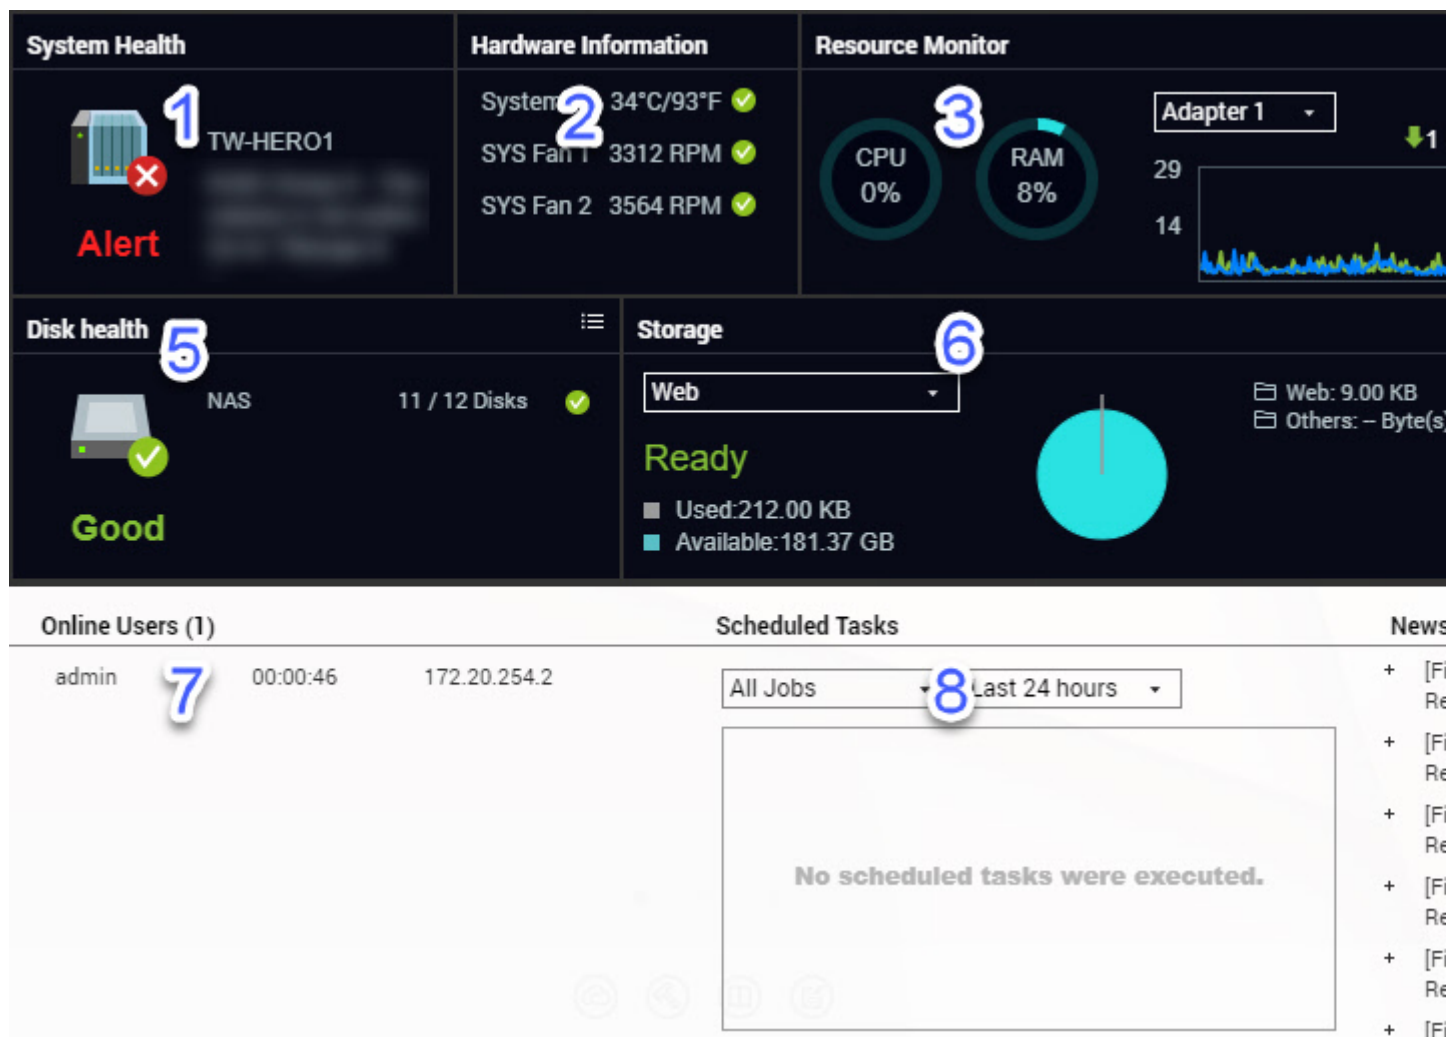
System Health

1

TW-HERO1

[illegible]

Alert

Hardware Information

System 34°C/93°F

2

SYS Fan 1 3312 RPM

SYS Fan 2 3564 RPM

Resource Monitor

3

CPU 0%

RAM 8%

Adapter 1

1

29

14

Disk health

5

NAS 11 / 12 Disks

Good

Storage

6

Web

Ready

Used:212.00 KB

Available:181.37 GB

Web: 9.00 KB

Others: -- Byte(s)

Online Users (1)

admin

7

00:00:46 172.20.254.2

Scheduled Tasks

All Jobs

8

Last 24 hours

No scheduled tasks were executed.

News

+ [Fi Re

+ [Fi Re

+ [Fi Re

+ [Fi Re

+ [Fi Re

+ [Fi